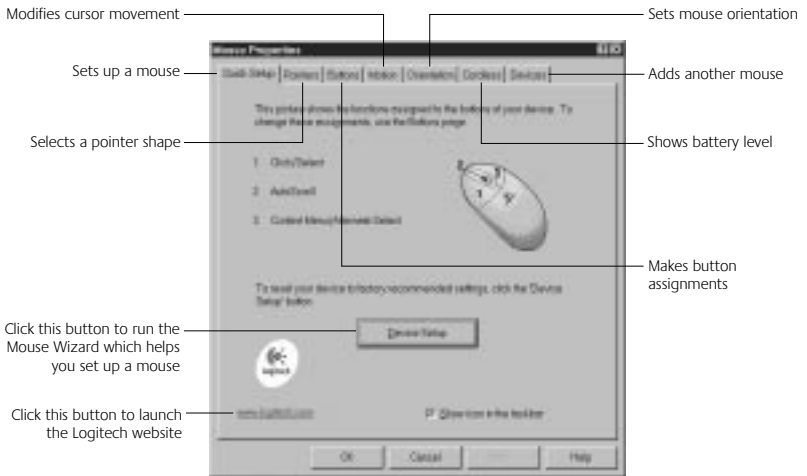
Modifies cursor movement

Sets mouse orientation

Mouse Properties

Sets up a mouse

Quick Setup | Pointers | Buttons | Motion | Orientation | Cordless | Devices

Adds another mouse

This picture shows the functions assigned to the buttons of your device. To change these assignments, use the Buttons page.

Selects a pointer shape

Shows battery level

1 Click/Select

2 AutoScroll

3 Context Menu/Alternate Select

2

1

3

Makes button assignments

To reset your device to factory recommended settings, click the 'Device Setup' button.

Click this button to run the Mouse Wizard which helps you set up a mouse

Device Setup

logitech

Click this button to launch the Logitech website

www.logitech.com

Show icon in the taskbar

OK

Cancel

Apply

Help